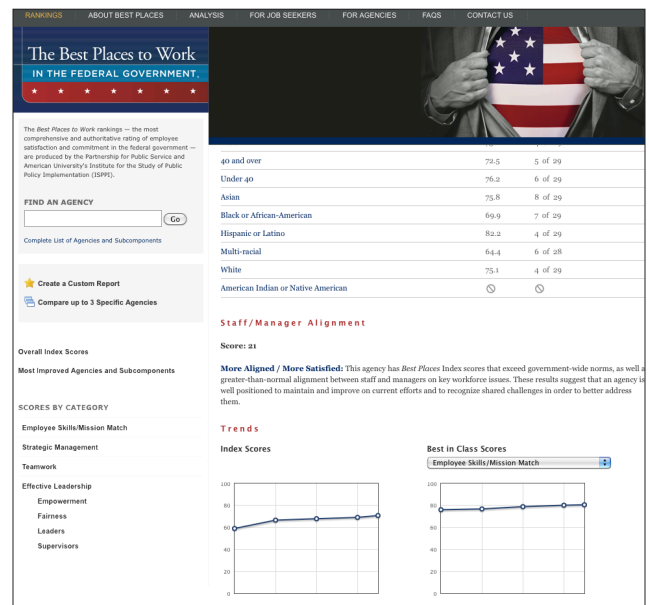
RANKINGS ABOUT BEST PLACES ANALYSIS FOR JOB SEEKERS FOR AGENCIES FAQS CONTACT US

The Best Places to Work
IN THE FEDERAL GOVERNMENT.

The *Best Places to Work* rankings — the most comprehensive and authoritative rating of employee satisfaction and commitment in the federal government — are produced by the Partnership for Public Service and American University's Institute for the Study of Public Policy Implementation (ISPPI).

FIND AN AGENCY

Go

Complete List of Agencies and Subcomponents

Create a Custom Report

Compare up to 3 Specific Agencies

Overall Index Scores

Most Improved Agencies and Subcomponents

SCORES BY CATEGORY

Employee Skills/Mission Match

Strategic Management

Teamwork

Effective Leadership

Empowerment

Fairness

Leaders

Supervisors

| | | |
|---|---|---|
| 40 and over | 72.5 | 5 of 29 |
| Under 40 | 76.2 | 6 of 29 |
| Asian | 75.8 | 8 of 29 |
| Black or African-American | 69.9 | 7 of 29 |
| Hispanic or Latino | 82.2 | 4 of 29 |
| Multi-racial | 64.4 | 6 of 28 |
| White | 75.1 | 4 of 29 |
| American Indian or Native American | ⊘ | ⊘ |

Staff/Manager Alignment

Score: 21

**More Aligned / More Satisfied:** This agency has *Best Places* Index scores that exceed government-wide norms, as well a greater-than-normal alignment between staff and managers on key workforce issues. These results suggest that an agency is well positioned to maintain and improve on current efforts and to recognize shared challenges in order to better address them.

Trends

Index Scores

100
80
60
40
20
0

Best in Class Scores

Employee Skills/Mission Match

100
80
60
40
20
0